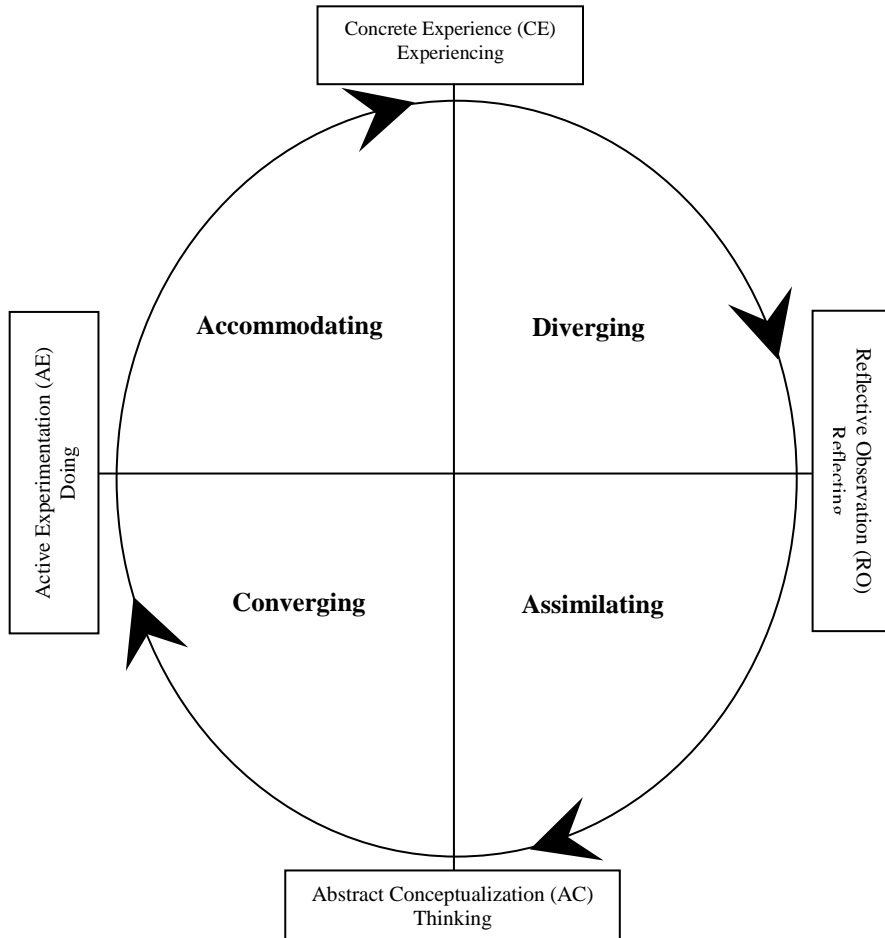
Concrete Experience (CE)
Experiencing

Accommodating

Diverging

Active Experimentation (AE)
Doing

Reflective Observation (RO)
Reflecting

Converging

Assimilating

Abstract Conceptualization (AC)
Thinking